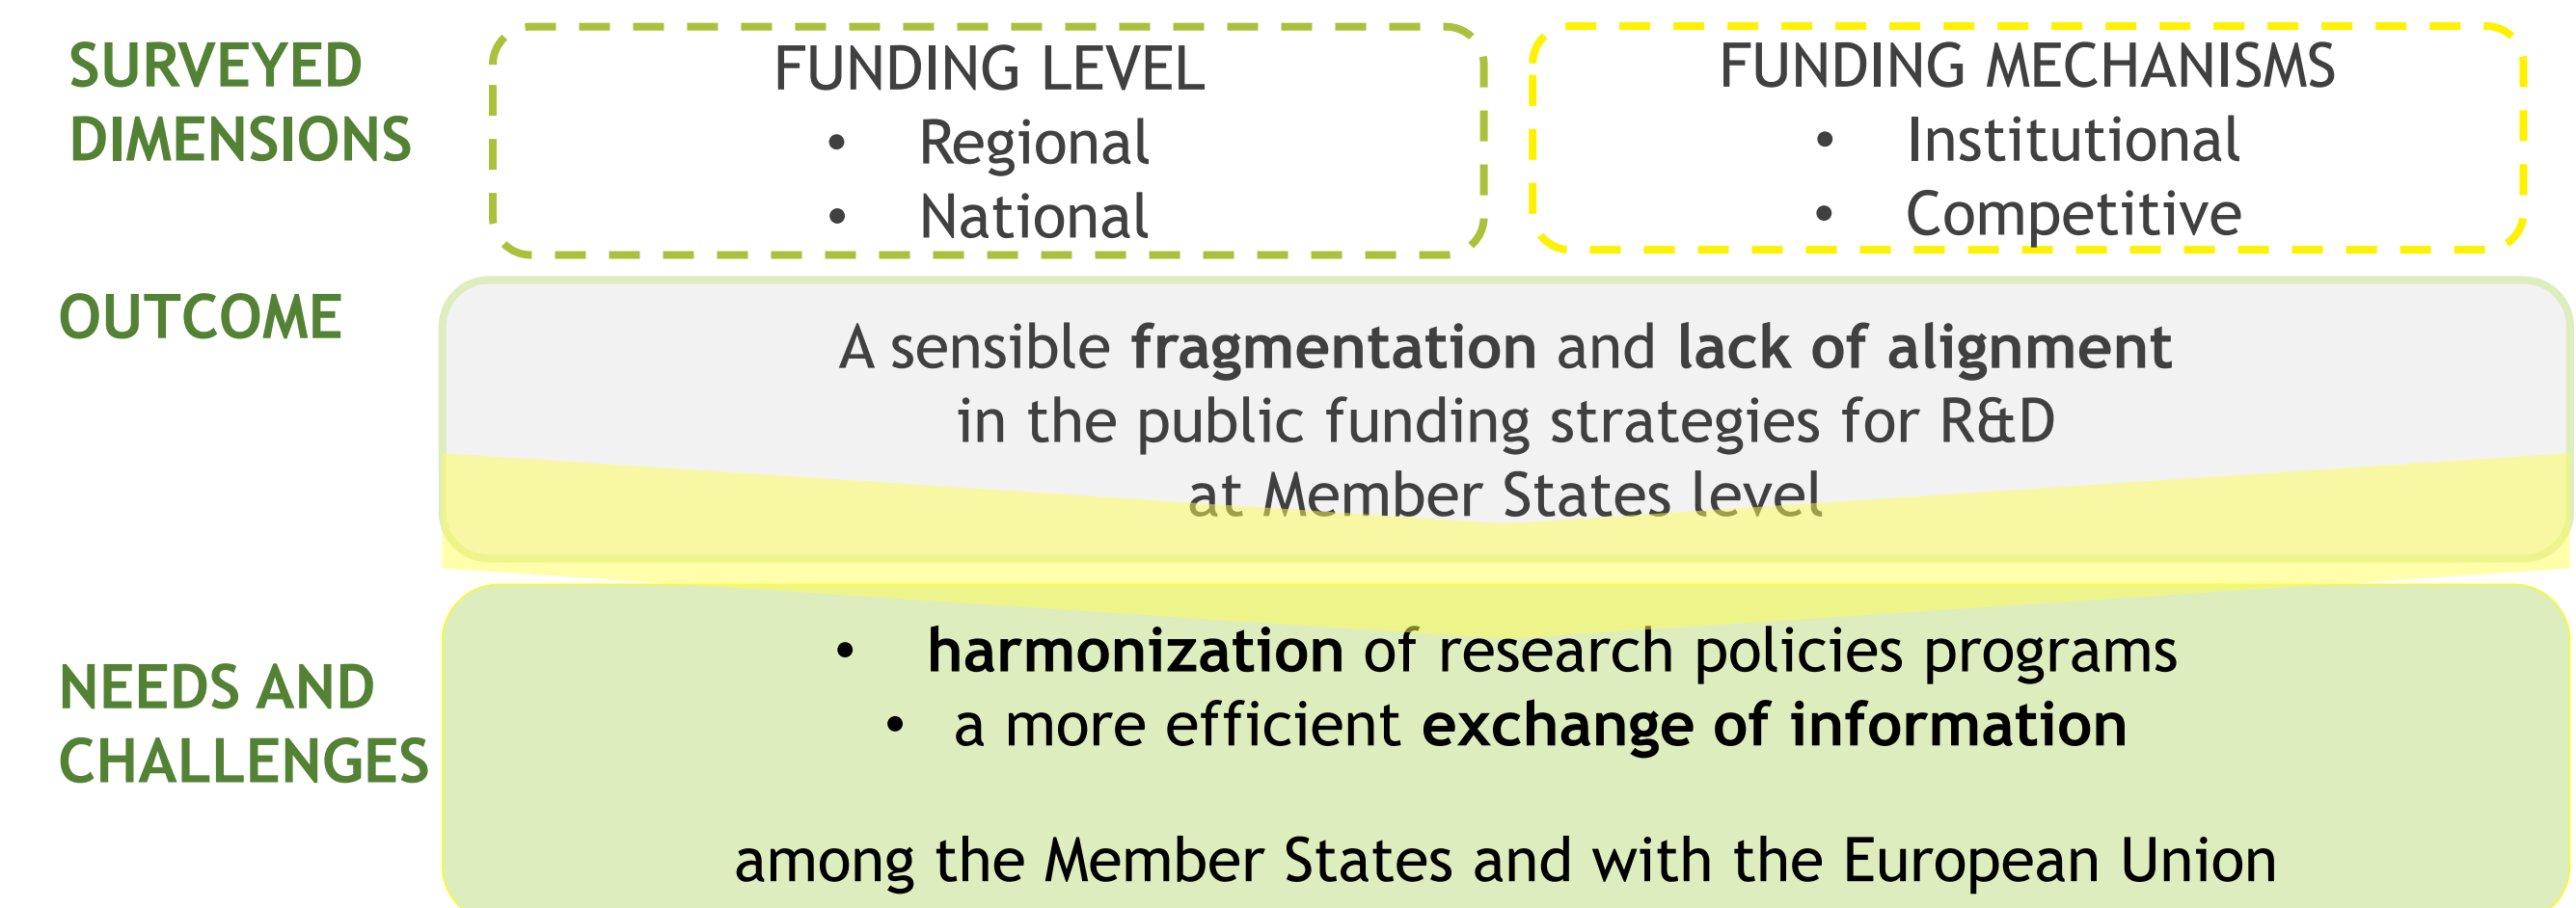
SURVEYED DIMENSIONS

FUNDING LEVEL
- Regional
- National

FUNDING MECHANISMS
- Institutional
- Competitive

OUTCOME

A sensible **fragmentation** and **lack of alignment** in the public funding strategies for R&D at Member States level

NEEDS AND CHALLENGES

- **harmonization** of research policies programs
- a more efficient **exchange of information**

among the Member States and with the European Union